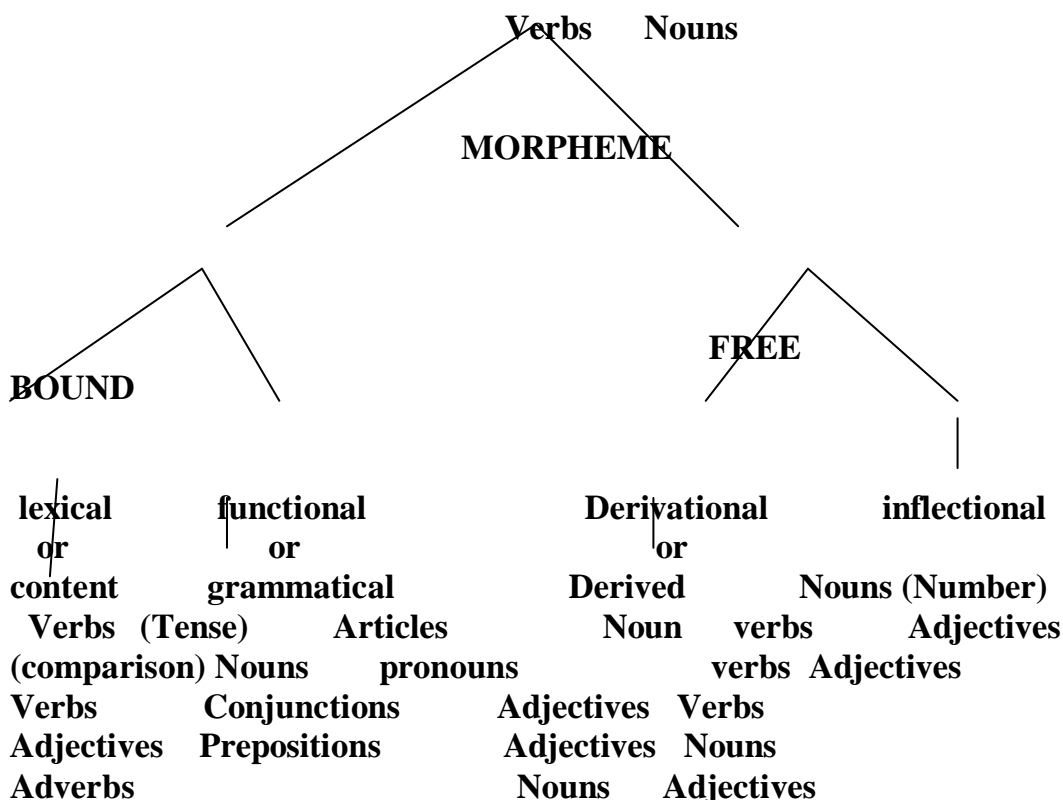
Verbs Nouns

MORPHEME

FREE

BOUND

lexical or content

functional or grammatical

Derivational or Derived

inflectional

Nouns (Number) Verbs (Tense) Articles Noun verbs Adjectives (comparison) Nouns pronouns verbs Adjectives Verbs Conjunctions Adjectives Verbs Adjectives Prepositions Adjectives Nouns Adverbs Nouns Adjectives